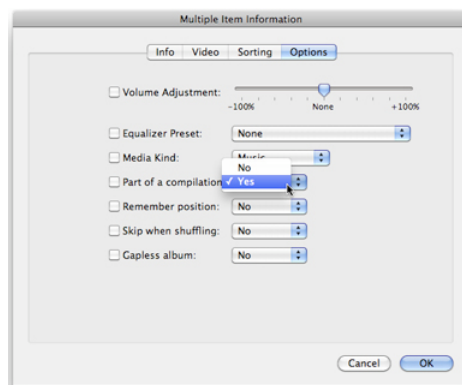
Multiple Item Information

Info Video Sorting Options

Volume Adjustment:

-100% None +100%

Equalizer Preset: None

Media Kind: Music

Part of a compilation

No

✓ Yes

Remember position: No

Skip when shuffling: No

Gapless album: No

Cancel OK